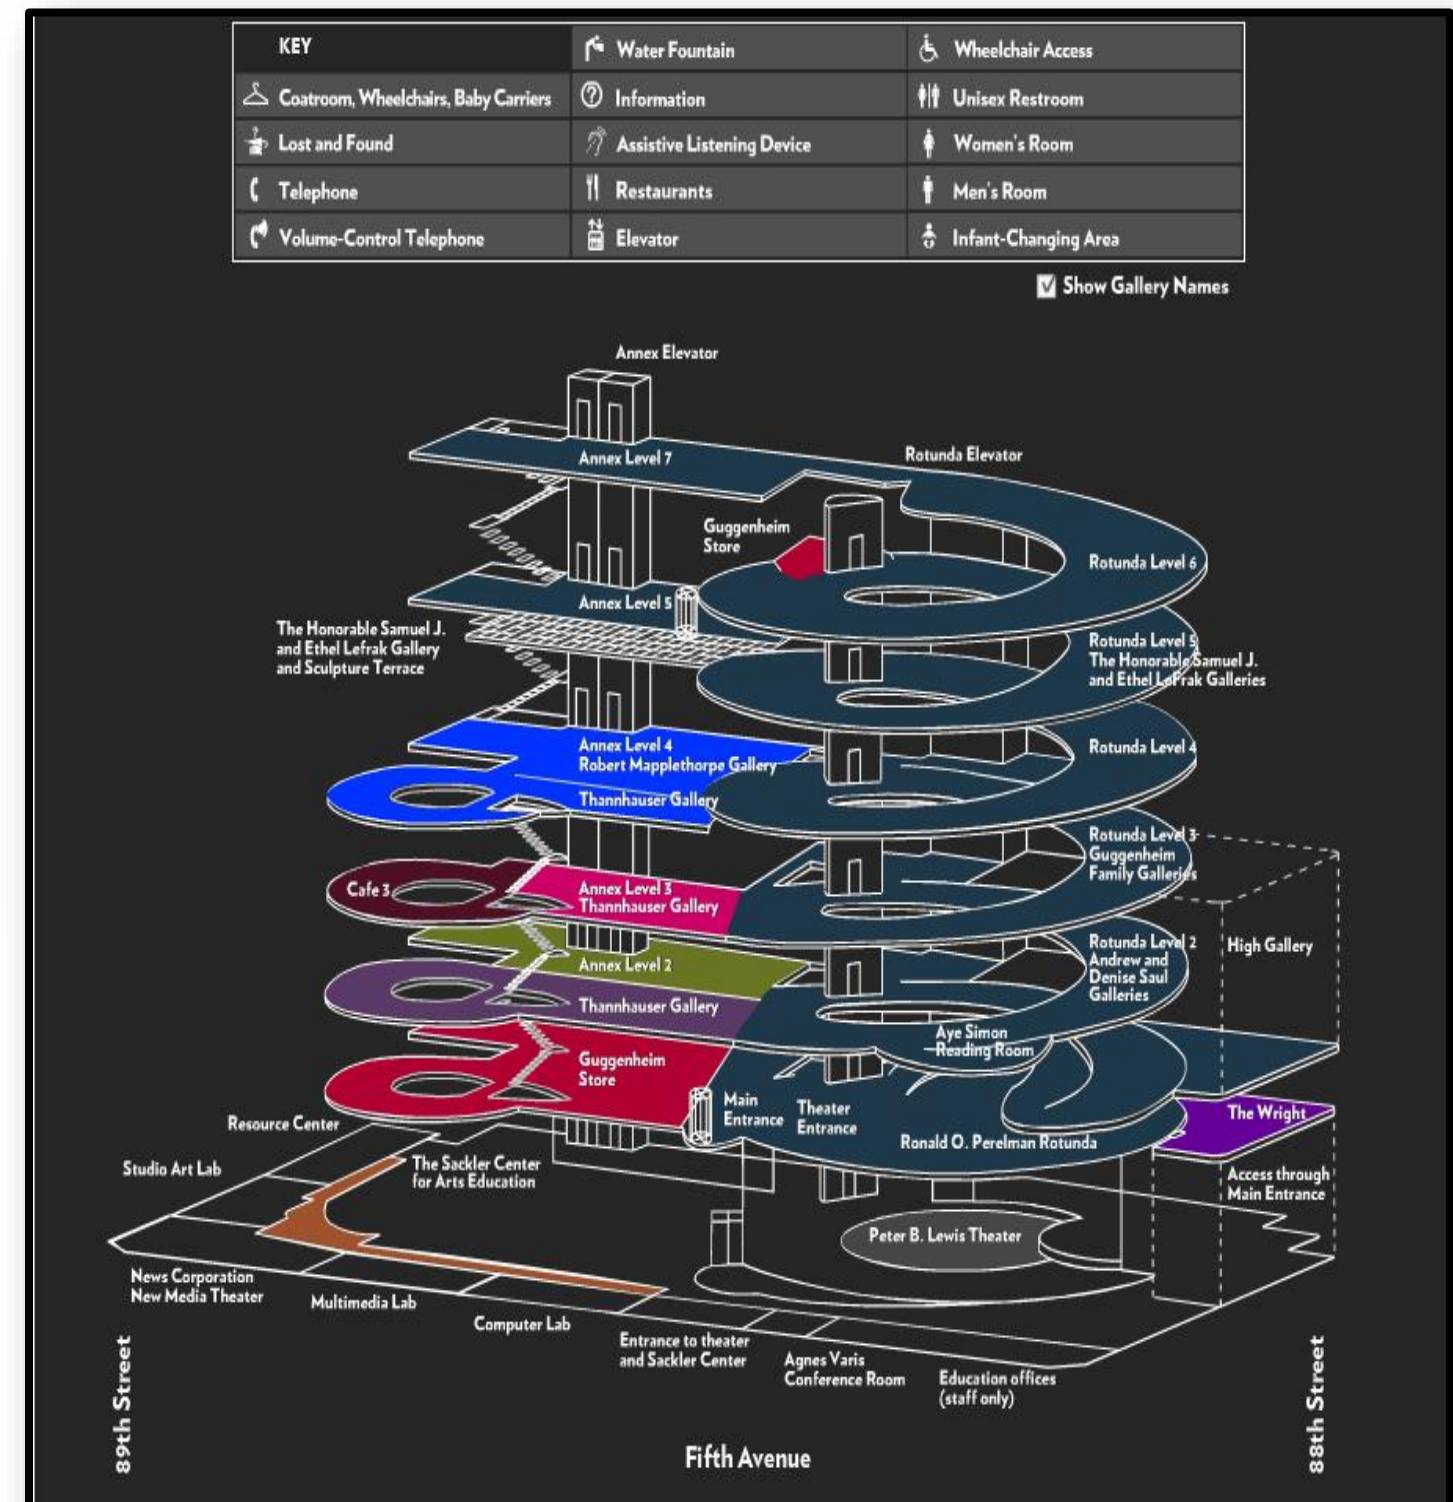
| KEY | Water Fountain | Wheelchair Access |
|---|---|---|
| Coatroom, Wheelchairs, Baby Carriers | Information | Unisex Restroom |
| Lost and Found | Assistive Listening Device | Women's Room |
| Telephone | Restaurants | Men's Room |
| Volume-Control Telephone | Elevator | Infant-Changing Area |

Show Gallery Names

Annex Elevator

Annex Level 7

Rotunda Elevator

Guggenheim Store

Rotunda Level 6

Annex Level 5

The Honorable Samuel J. and Ethel Lefrak Gallery and Sculpture Terrace

Rotunda Level 5 The Honorable Samuel J. and Ethel LeFrak Galleries

Annex Level 4 Robert Mapplethorpe Gallery

Rotunda Level 4

Thannhauser Gallery

Rotunda Level 3 Guggenheim Family Galleries

Cafe 3

Annex Level 3 Thannhauser Gallery

Rotunda Level 2 Andrew and Denise Saul Galleries

High Gallery

Annex Level 2

Thannhauser Gallery

Aye Simon Reading Room

Guggenheim Store

Main Entrance

Theater Entrance

Resource Center

The Wright

Ronald O. Perelman Rotunda

Studio Art Lab

The Sackler Center for Arts Education

Access through Main Entrance

Peter B. Lewis Theater

News Corporation New Media Theater

Multimedia Lab

Computer Lab

Entrance to theater and Sackler Center

Agnes Varis Conference Room

Education offices (staff only)

89th Street

Fifth Avenue

88th Street